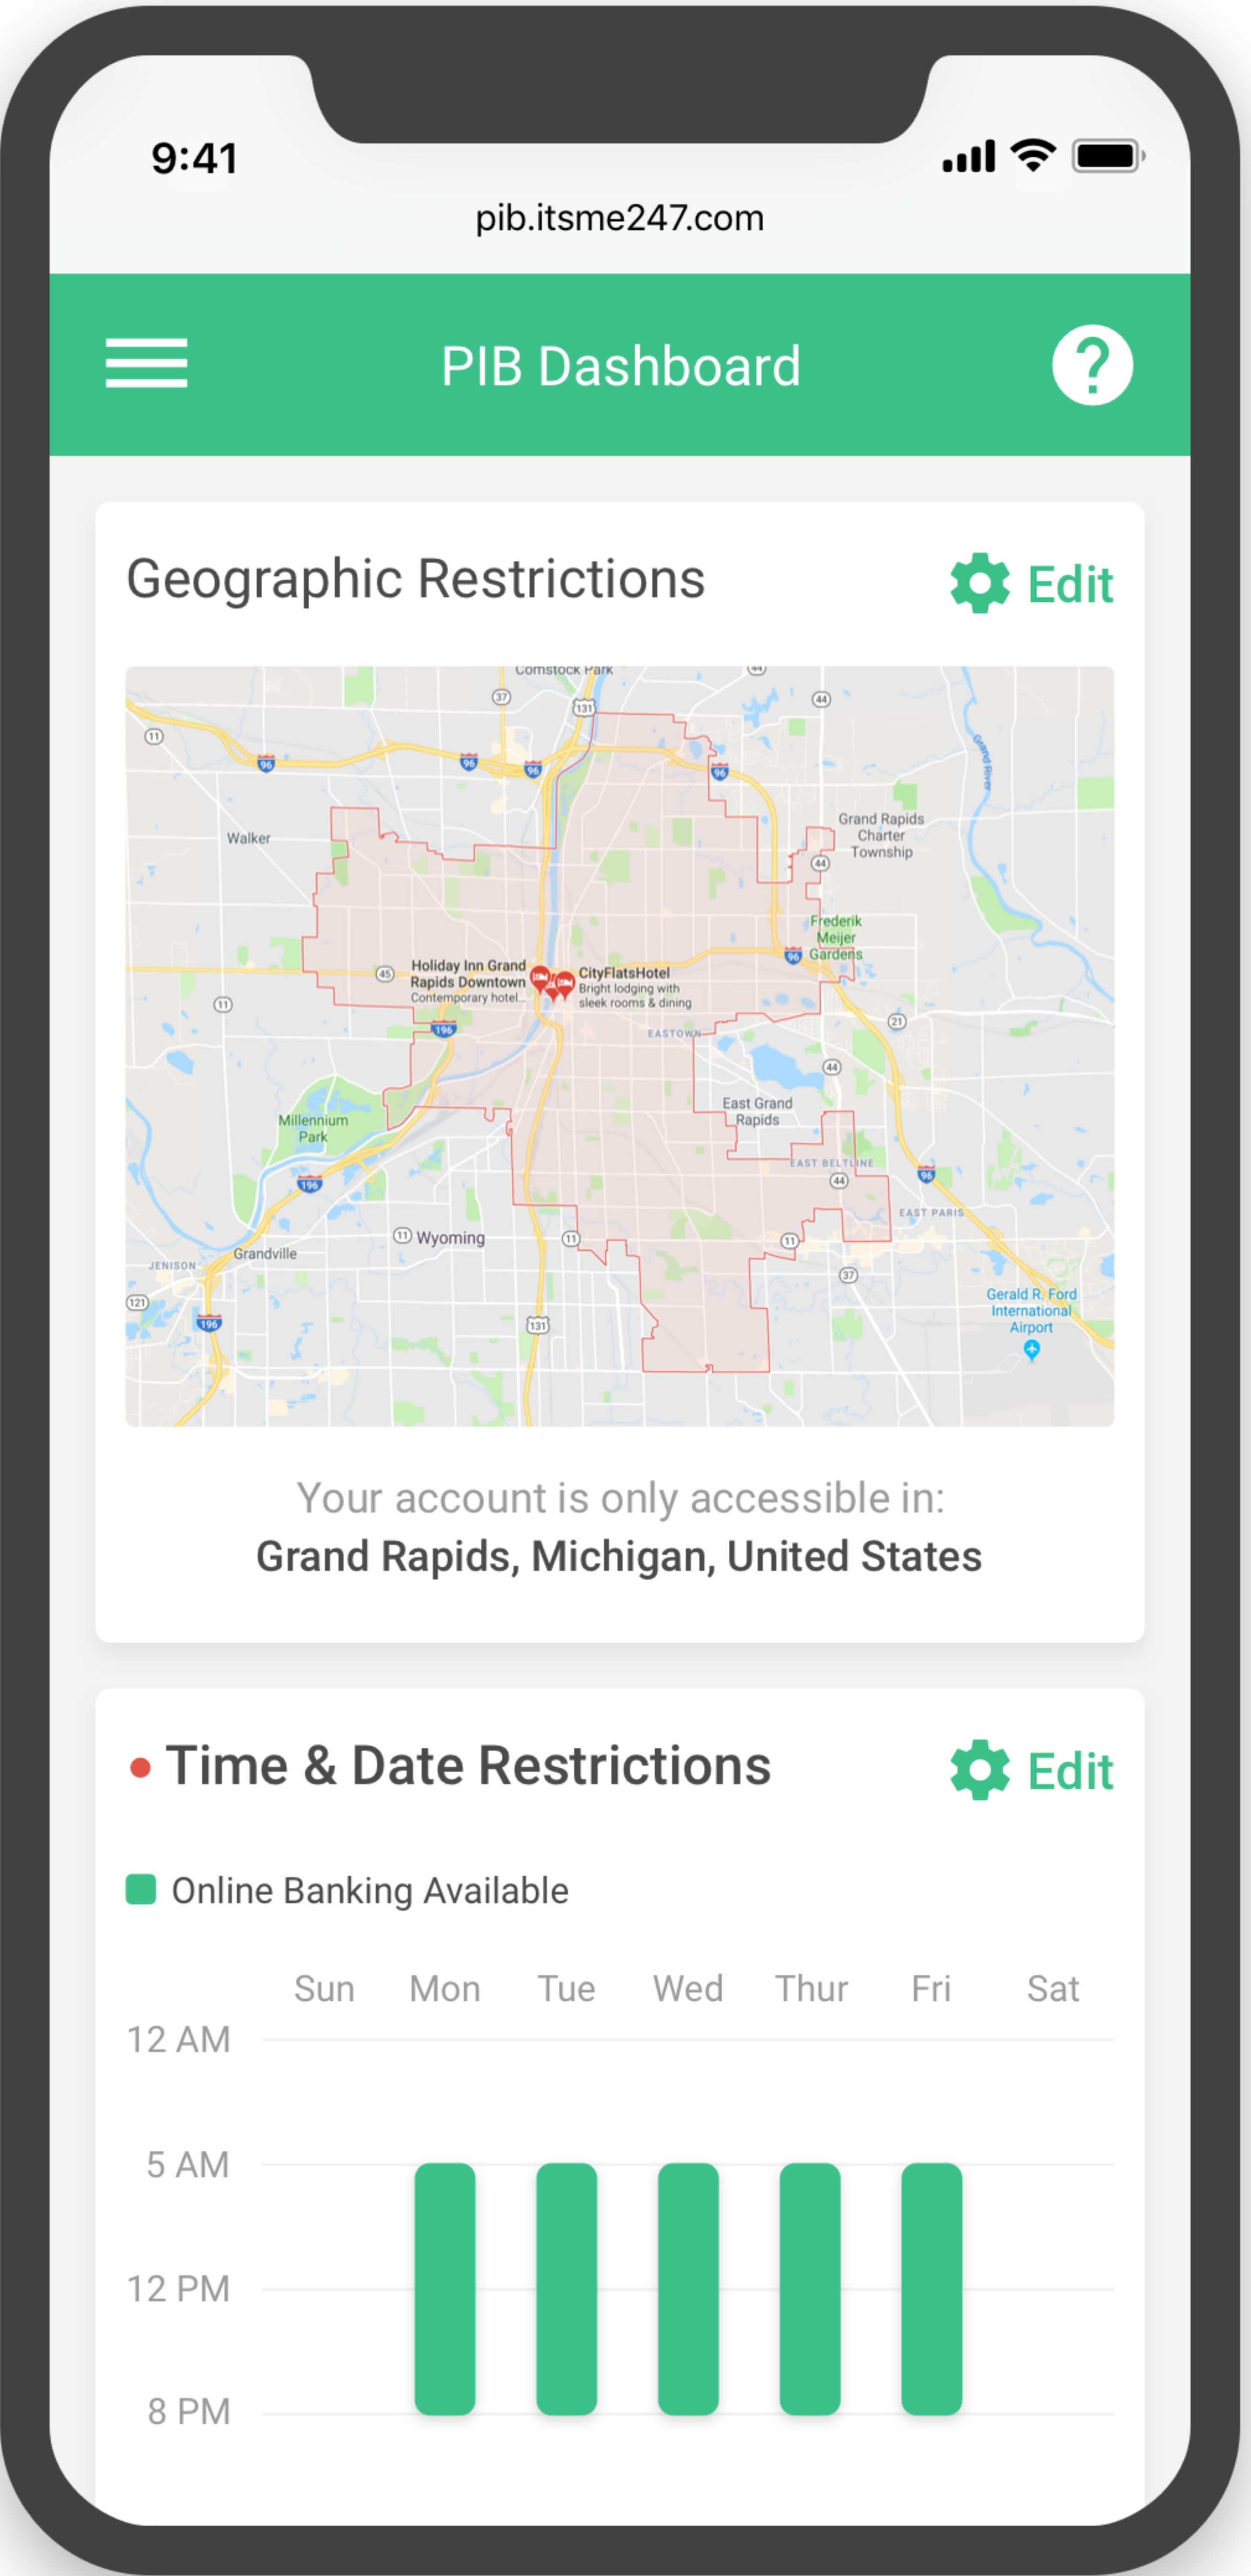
9:41

pib.itsme247.com

PIB Dashboard

?

Geographic Restrictions

Edit

Comstock Park
37
131
44
11
96
96
96
44
96
Walker
Grand Rapids Charter Township
44
Frederik Meijer Gardens
96
Holiday Inn Grand Rapids Downtown
Contemporary hotel...
CityFlatsHotel
Bright lodging with sleek rooms & dining
45
11
196
EASTOWN
21
44
East Grand Rapids
Millennium Park
EAST BELTLINE
44
196
96
EAST PARIS
Wyoming
11
11
Grandville
JENISON
37
121
Gerald R. Ford International Airport
196
131
Grand River

Your account is only accessible in:
Grand Rapids, Michigan, United States

Time & Date Restrictions

Edit

Online Banking Available

| | Sun | Mon | Tue | Wed | Thur | Fri | Sat |
|---|---|---|---|---|---|---|---|
| 12 AM | | | | | | | |
| 5 AM | | | | | | | |
| 12 PM | | | | | | | |
| 8 PM | | | | | | | |